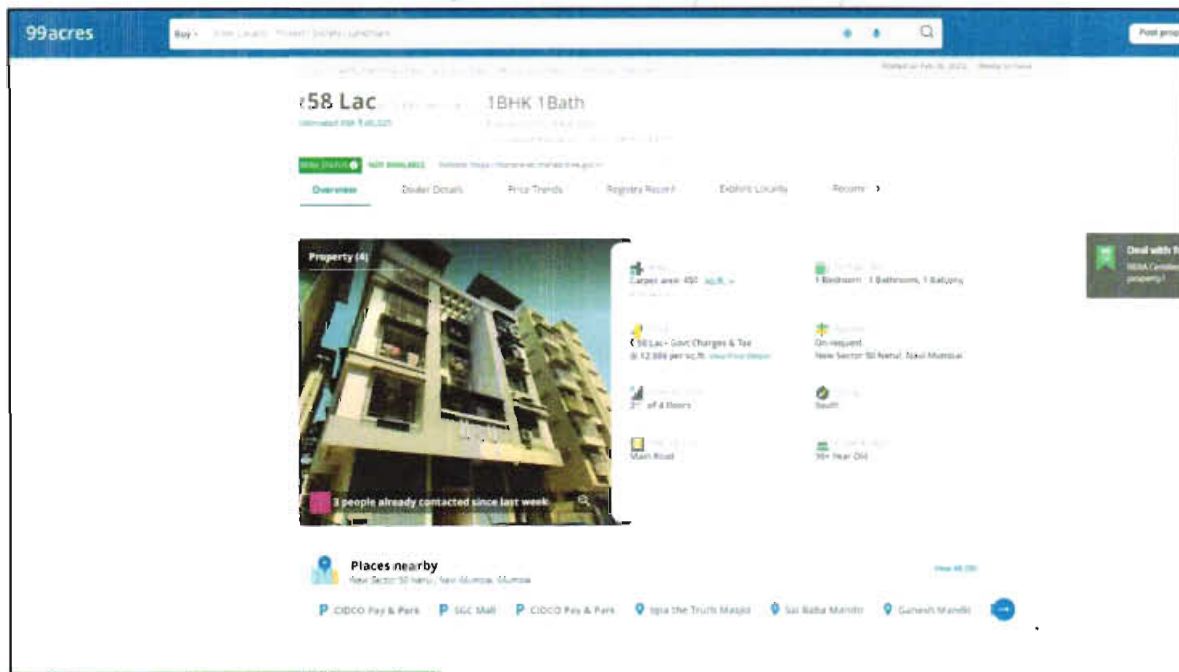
99acres

Buy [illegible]

Post prop

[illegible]

₹58 Lac

Estimated EMI ₹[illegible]

1BHK 1Bath

RERA STATUS NOT AVAILABLE Website: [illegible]

Overview Dealer Details Price Trends Registry Record Explore Locality Recom

Property (4)

3 people already contacted since last week

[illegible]
Carpet area: 450 sq.ft.

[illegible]
1 Bedroom, 1 Bathroom, 1 Balcony

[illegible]
₹58 Lac + Govt Charges & Tax @ 12,888 per sq.ft. View Price Details

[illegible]
On request
New Sector 50 Nerul, Navi Mumbai

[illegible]
3rd of 4 floors

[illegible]
South

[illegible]
Main Road

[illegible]
10+ Year Old

Deal with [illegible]
RERA Certified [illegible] property?

Places nearby
New Sector 50 Nerul, Navi Mumbai, Mumbai

View All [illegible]

CIDCO Pay & Park SGC Mall CIDCO Pay & Park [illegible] Masjid Sai Baba Mandir Ganesh Mandir